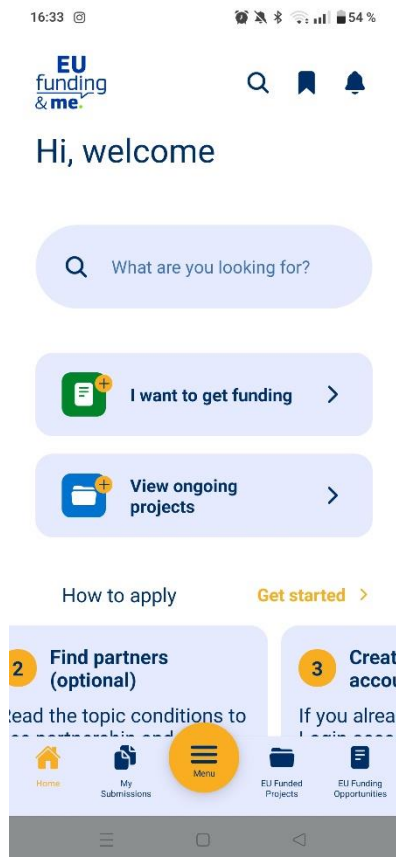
16:33

54 %

EU
funding
& me

Hi, welcome

What are you looking for?

I want to get funding

View ongoing projects

How to apply

Get started

2 Find partners (optional)

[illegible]ead the topic conditions to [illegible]

3 Creat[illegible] accou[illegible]

If you alrea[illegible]

Home

My Submissions

Menu

EU Funded Projects

EU Funding Opportunities